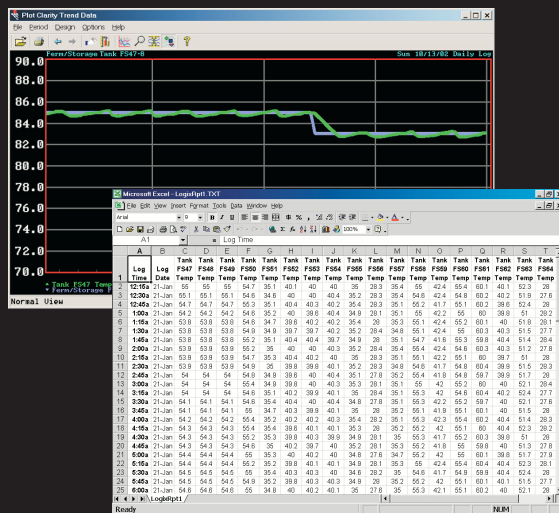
Plot Clarity Trend Data

File Period Design Options Help

Ferm/Storage Tank FS47-B

Sun 10/13/02 Daily Log

90.0
88.0
86.0
84.0
82.0
80.0
78.0
76.0
74.0
72.0
70.0

Tank FS47 Temp
Ferm/Storage

Normal View

Microsoft Excel - LogixRpt1.TXT

File Edit View Insert Format Tools Data Window Help

Arial 9 B I U

A1 Log Time

| | A | B | C | D | E | F | G | H | I | J | K | L | M | N | O | P | Q | R | S | T |
|---|---|---|---|---|---|---|---|---|---|---|---|---|---|---|---|---|---|---|---|---|
| 1 | Log Time | Log Date | Tank FS47 Temp | Tank FS48 Temp | Tank FS49 Temp | Tank FS50 Temp | Tank FS51 Temp | Tank FS52 Temp | Tank FS53 Temp | Tank FS54 Temp | Tank FS55 Temp | Tank FS56 Temp | Tank FS57 Temp | Tank FS58 Temp | Tank FS59 Temp | Tank FS60 Temp | Tank FS61 Temp | Tank FS62 Temp | Tank FS63 Temp | Tank FS64 Temp |
| 2 | 12:15a | 21-Jan | 55 | 55 | 55 | 55 | 35.1 | 40.1 | 40 | 40 | 35 | 28.3 | 35.4 | 55 | 42.4 | 55.4 | 60.1 | 40.1 | 52.3 | 28 |
| 3 | 12:30a | 21-Jan | 55.1 | 55.1 | 55.1 | 54.6 | 34.6 | 40 | 40 | 40.4 | 35.2 | 28.3 | 35.4 | 54.6 | 42.4 | 54.8 | 60.2 | 40.2 | 51.9 | 27.6 |
| 4 | 12:45a | 21-Jan | 54.3 | 54.3 | 54.3 | 55.3 | 35.1 | 40.4 | 40.3 | 40.2 | 35.4 | 28.3 | 35.1 | 55.2 | 41.7 | 55.1 | 60.2 | 39.6 | 52.4 | 28 |
| 5 | 1:00a | 21-Jan | 54.2 | 54.2 | 54.2 | 54.6 | 35.2 | 40 | 39.6 | 40.4 | 34.9 | 28.1 | 35.1 | 55 | 42.2 | 55 | 60 | 39.8 | 51 | 28.2 |
| 6 | 1:15a | 21-Jan | 53.8 | 53.8 | 53.8 | 54.6 | 34.7 | 39.6 | 40.2 | 40.2 | 35.4 | 28 | 35.3 | 55.1 | 42.4 | 55.2 | 60.1 | 40 | 51.8 | 28.1 |
| 7 | 1:30a | 21-Jan | 53.8 | 53.8 | 53.8 | 54.9 | 34.9 | 39.7 | 39.7 | 40.2 | 35.2 | 28.4 | 34.8 | 55.1 | 42.4 | 55 | 60.3 | 40.3 | 51.5 | 27.7 |
| 8 | 1:45a | 21-Jan | 53.8 | 53.8 | 53.8 | 55.2 | 35.1 | 40.4 | 40.4 | 39.7 | 34.9 | 28 | 35.1 | 54.7 | 41.6 | 55.3 | 59.8 | 40.4 | 51.4 | 28.4 |
| 9 | 2:00a | 21-Jan | 53.9 | 53.9 | 53.9 | 55.2 | 35 | 40 | 40.3 | 35.2 | 28.4 | 35 | 55.4 | 42.4 | 54.6 | 60.4 | 40.3 | 51.2 | 27.8 |
| 10 | 2:15a | 21-Jan | 53.9 | 53.9 | 53.9 | 54.7 | 35.3 | 40.4 | 40.2 | 40 | 35.1 | 28.3 | 35 | 55.1 | 42.2 | 55.1 | 60 | 39.7 | 51 | 28 |
| 11 | 2:30a | 21-Jan | 53.9 | 53.9 | 53.9 | 54.9 | 35 | 39.8 | 39.8 | 40.1 | 35.2 | 28.3 | 34.8 | 54.8 | 41.7 | 54.8 | 60.4 | 39.9 | 51.5 | 28.3 |
| 12 | 2:45a | 21-Jan | 54 | 54 | 54 | 54.9 | 34.8 | 39.8 | 40 | 40.4 | 35.1 | 27.8 | 35.2 | 55.2 | 41.9 | 54.8 | 59.7 | 39.9 | 51.7 | 28 |
| 13 | 3:00a | 21-Jan | 54 | 54 | 54 | 55.4 | 34.8 | 39.8 | 40 | 40.3 | 35.3 | 28.1 | 35.1 | 55 | 42 | 55.2 | 60 | 40 | 52.1 | 28.4 |
| 14 | 3:15a | 21-Jan | 54 | 54 | 54 | 54.6 | 35.1 | 40.3 | 39.9 | 40.1 | 35 | 28.4 | 35.1 | 55.3 | 42 | 54.6 | 60.4 | 40.2 | 52.4 | 27.7 |
| 15 | 3:30a | 21-Jan | 54.1 | 54.1 | 54.1 | 55.4 | 35.4 | 40.4 | 40 | 40.4 | 34.8 | 27.8 | 35.1 | 55.3 | 42.2 | 55.2 | 59.7 | 40 | 51.7 | 28.4 |
| 16 | 3:45a | 21-Jan | 54.1 | 54.1 | 54.1 | 55 | 34.7 | 40.3 | 39.9 | 40.1 | 35 | 28.2 | 35.2 | 55.1 | 41.9 | 55.1 | 60.1 | 40 | 51.5 | 28 |
| 17 | 4:00a | 21-Jan | 54.2 | 54.2 | 54.2 | 55.4 | 35.2 | 40.2 | 40.3 | 35.4 | 28.3 | 35.4 | 54.6 | 42.3 | 55.4 | 60.2 | 40.3 | 51.5 | 28 |
| 18 | 4:15a | 21-Jan | 54.3 | 54.3 | 54.3 | 55.4 | 35.4 | 39.6 | 40.1 | 40.1 | 35.3 | 28 | 35.2 | 55.2 | 42 | 55.2 | 60.4 | 40.3 | 52.1 | 28.1 |
| 19 | 4:30a | 21-Jan | 54.3 | 54.3 | 54.3 | 55.2 | 35.3 | 39.8 | 40.3 | 39.9 | 34.9 | 28.1 | 35 | 55.3 | 41.7 | 55.2 | 60.3 | 39.9 | 51 | 28.3 |
| 20 | 4:45a | 21-Jan | 54.3 | 54.3 | 54.3 | 54.6 | 35 | 40.2 | 39.7 | 40 | 35.2 | 28.3 | 35.2 | 55.2 | 41.8 | 55 | 59.8 | 40 | 51.3 | 27.8 |
| 21 | 5:00a | 21-Jan | 54.3 | 54.3 | 54.3 | 54.6 | 35 | 35.3 | 40 | 34.8 | 27.6 | 34.7 | 55.4 | 42 | 54.9 | 59.8 | 39.9 | 51.7 | 27.9 |
| 22 | 6:00a | 21-Jan | 54.4 | 54.4 | 54.4 | 55.2 | 35.2 | 39.8 | 40.1 | 40.1 | 34.9 | 28.1 | 35.3 | 55 | 42.4 | 55.4 | 60.4 | 40.4 | 52.3 | 28 |
| 23 | 6:15a | 21-Jan | 54.5 | 54.5 | 54.5 | 55 | 35.3 | 40.4 | 40.2 | 40.4 | 34.8 | 28.2 | 35 | 54.6 | 41.7 | 54.9 | 59.8 | 39.9 | 51.9 | 28.4 |
| 24 | 6:45a | 21-Jan | 54.5 | 54.5 | 54.5 | 54.8 | 34.9 | 40.3 | 39.8 | 40 | 34.9 | 28 | 35.2 | 55.2 | 42 | 55.3 | 60.1 | 40 | 52 | 28.4 |
| 25 | 6:00a | 21-Jan | 54.6 | 54.6 | 55 | 34.8 | 40 | 40.2 | 40.1 | 35 | 27.8 | 35 | 55.3 | 42.1 | 55.1 | 60.3 | 40.2 | 51.8 | 28.1 |

LogixRpt1

Ready NUM